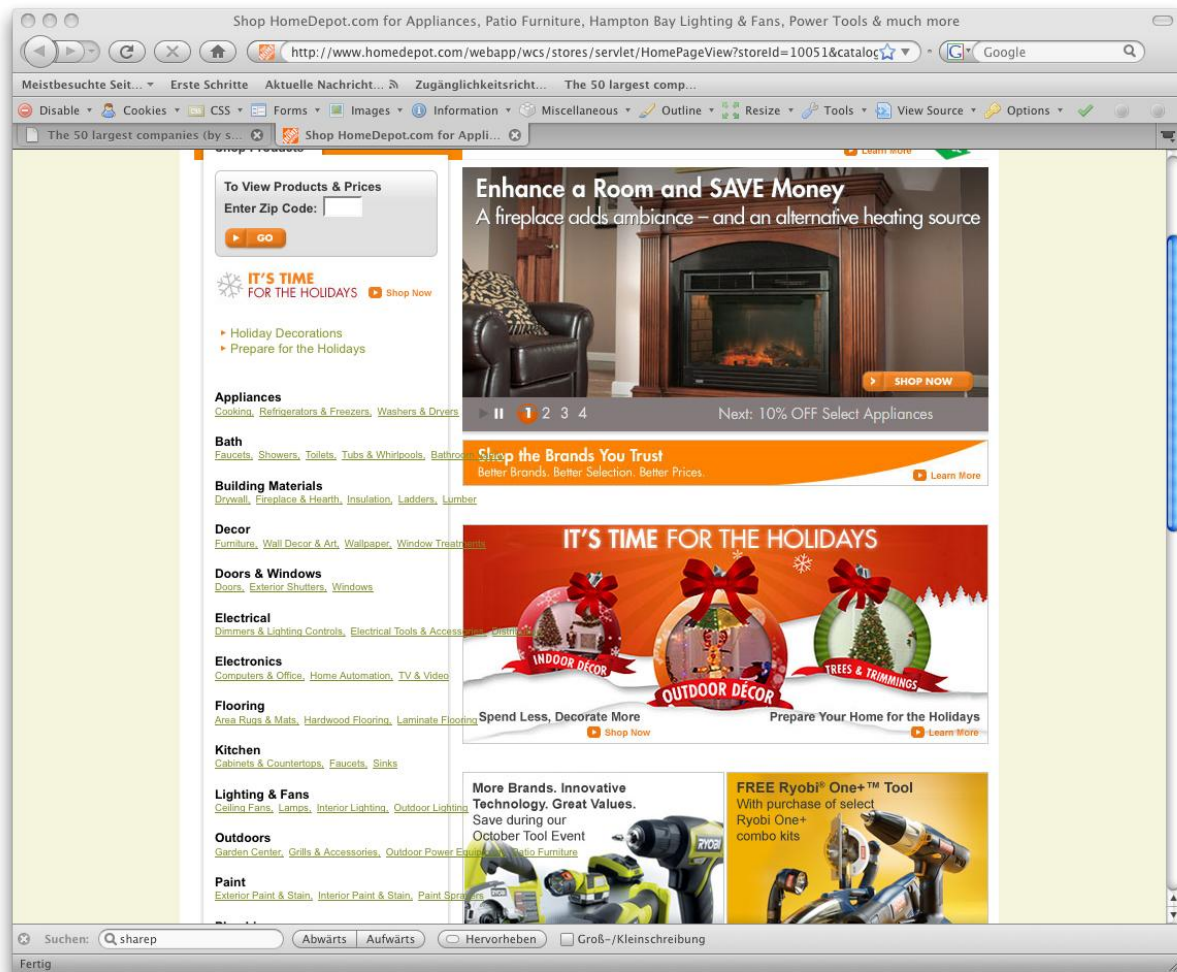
Shop HomeDepot.com for Appliances, Patio Furniture, Hampton Bay Lighting & Fans, Power Tools & much more

http://www.homedepot.com/webapp/wcs/stores/servlet/HomePageView?storeId=10051&catalog

Google

Meistbesuchte Seit... Erste Schritte Aktuelle Nachricht... Zugänglichkeitsricht... The 50 largest comp...

Disable Cookies CSS Forms Images Information Miscellaneous Outline Resize Tools View Source Options

The 50 largest companies (by s... Shop HomeDepot.com for Appli...

To View Products & Prices
Enter Zip Code:
GO

IT'S TIME FOR THE HOLIDAYS Shop Now

Holiday Decorations
Prepare for the Holidays

Appliances
Cooking, Refrigerators & Freezers, Washers & Dryers

Bath
Faucets, Showers, Toilets, Tubs & Whirlpools, Bathroom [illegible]

Building Materials
Drywall, Fireplace & Hearth, Insulation, Ladders, Lumber

Decor
Furniture, Wall Decor & Art, Wallpaper, Window Treatments

Doors & Windows
Doors, Exterior Shutters, Windows

Electrical
Dimmers & Lighting Controls, Electrical Tools & Accessories, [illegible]

Electronics
Computers & Office, Home Automation, TV & Video

Flooring
Area Rugs & Mats, Hardwood Flooring, Laminate Flooring

Kitchen
Cabinets & Countertops, Faucets, Sinks

Lighting & Fans
Ceiling Fans, Lamps, Interior Lighting, Outdoor Lighting

Outdoors
Garden Center, Grills & Accessories, Outdoor Power Equi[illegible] Patio Furniture

Paint
Exterior Paint & Stain, Interior Paint & Stain, Paint Spra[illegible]

Enhance a Room and SAVE Money
A fireplace adds ambiance – and an alternative heating source
SHOP NOW
1 2 3 4
Next: 10% OFF Select Appliances

Shop the Brands You Trust
Better Brands. Better Selection. Better Prices.
Learn More

IT'S TIME FOR THE HOLIDAYS
INDOOR DÉCOR
OUTDOOR DÉCOR
TREES & TRIMMINGS
Spend Less, Decorate More
Shop Now
Prepare Your Home for the Holidays
Learn More

More Brands. Innovative Technology. Great Values.
Save during our October Tool Event
RYOBI

FREE Ryobi® One+™ Tool
With purchase of select Ryobi One+ combo kits

Suchen: sharep Abwärts Aufwärts Hervorheben Groß-/Kleinschreibung
Fertig